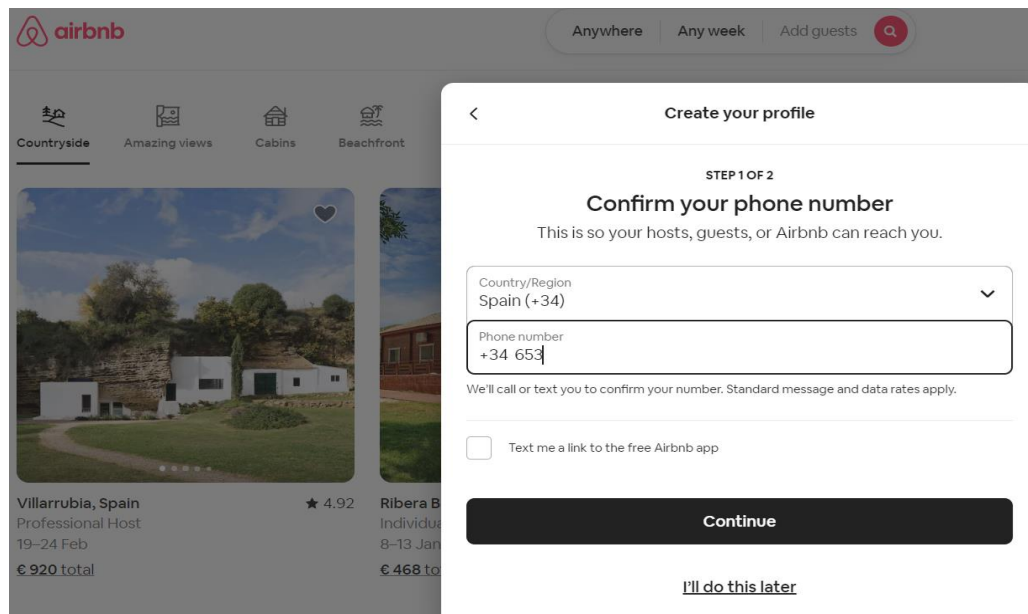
airbnb

Anywhere | Any week | Add guests

Countryside Amazing views Cabins Beachfront

Villarrubia, Spain ★ 4.92
Professional Host
19–24 Feb
€ 920 total

Ribera B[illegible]
Individu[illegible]
8–13 Jan
€ 468 to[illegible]

<

Create your profile

STEP 1 OF 2

Confirm your phone number

This is so your hosts, guests, or Airbnb can reach you.

Country/Region
Spain (+34)

Phone number
+34 653

We'll call or text you to confirm your number. Standard message and data rates apply.

Text me a link to the free Airbnb app

Continue

I'll do this later